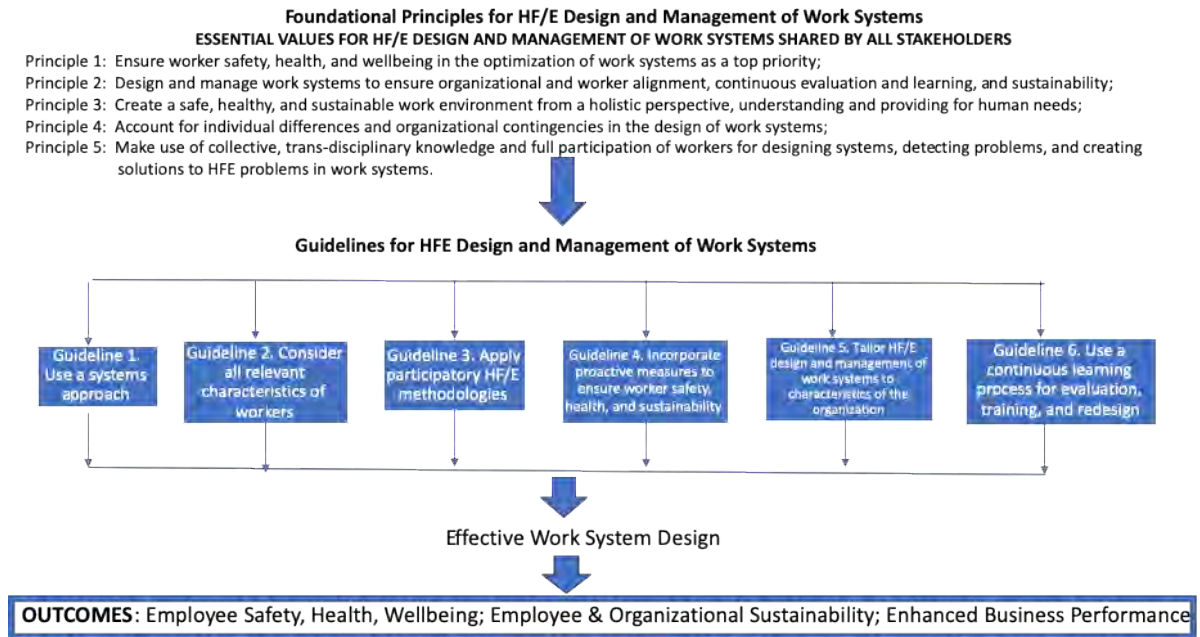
Foundational Principles for HF/E Design and Management of Work Systems

ESSENTIAL VALUES FOR HF/E DESIGN AND MANAGEMENT OF WORK SYSTEMS SHARED BY ALL STAKEHOLDERS

Principle 1: Ensure worker safety, health, and wellbeing in the optimization of work systems as a top priority;
Principle 2: Design and manage work systems to ensure organizational and worker alignment, continuous evaluation and learning, and sustainability;
Principle 3: Create a safe, healthy, and sustainable work environment from a holistic perspective, understanding and providing for human needs;
Principle 4: Account for individual differences and organizational contingencies in the design of work systems;
Principle 5: Make use of collective, trans-disciplinary knowledge and full participation of workers for designing systems, detecting problems, and creating solutions to HFE problems in work systems.

Guidelines for HFE Design and Management of Work Systems

Guideline 1. Use a systems approach

Guideline 2. Consider all relevant characteristics of workers

Guideline 3. Apply participatory HF/E methodologies

Guideline 4. Incorporate proactive measures to ensure worker safety, health, and sustainability

Guideline 5. Tailor HF/E design and management of work systems to characteristics of the organization

Guideline 6. Use a continuous learning process for evaluation, training, and redesign

Effective Work System Design

OUTCOMES: Employee Safety, Health, Wellbeing; Employee & Organizational Sustainability; Enhanced Business Performance